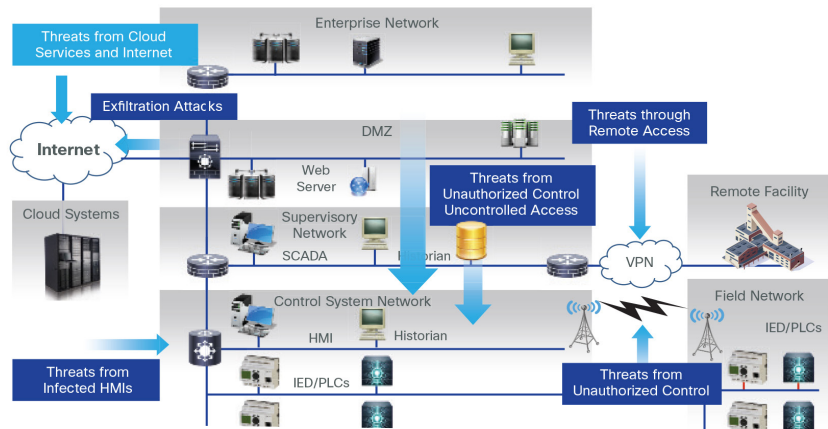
Threats from Cloud Services and Internet

Enterprise Network

Exfiltration Attacks

Internet

DMZ

Threats through Remote Access

Web Server

Threats from Unauthorized Control Uncontrolled Access

Cloud Systems

Supervisory Network

Remote Facility

SCADA

Historian

VPN

Control System Network

Field Network

HMI

Historian

IED/PLCs

Threats from Infected HMIs

IED/PLCs

Threats from Unauthorized Control